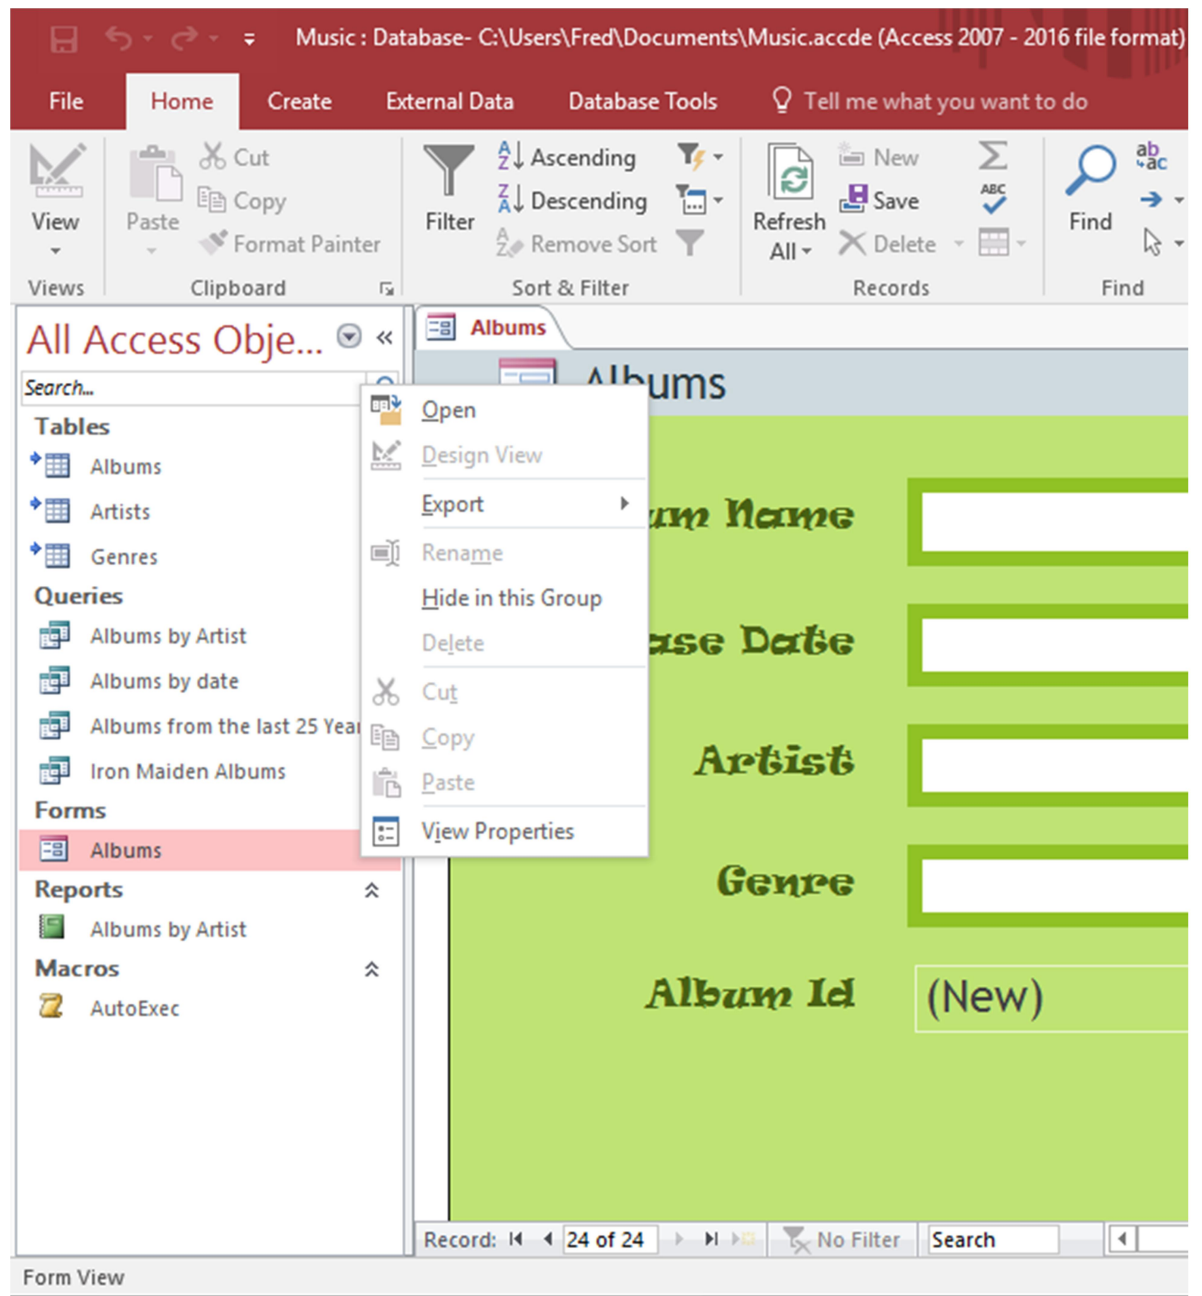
Music : Database- C:\Users\Fred\Documents\Music.accde (Access 2007 - 2016 file format)

File Home Create External Data Database Tools Tell me what you want to do

View
Views

Paste
Cut
Copy
Format Painter
Clipboard

Filter
Ascending
Descending
Remove Sort
Sort & Filter

Refresh All
New
Save
Delete
Records

Find
Find

All Access Obje...

Search...

Tables
Albums
Artists
Genres
Queries
Albums by Artist
Albums by date
Albums from the last 25 Year
Iron Maiden Albums
Forms
Albums
Reports
Albums by Artist
Macros
AutoExec

Open
Design View
Export
Rename
Hide in this Group
Delete
Cut
Copy
Paste
View Properties

Albums

Albums

um Name

ase Date

Artist

Genre

Album Id
(New)

Record: 24 of 24 No Filter Search

Form View